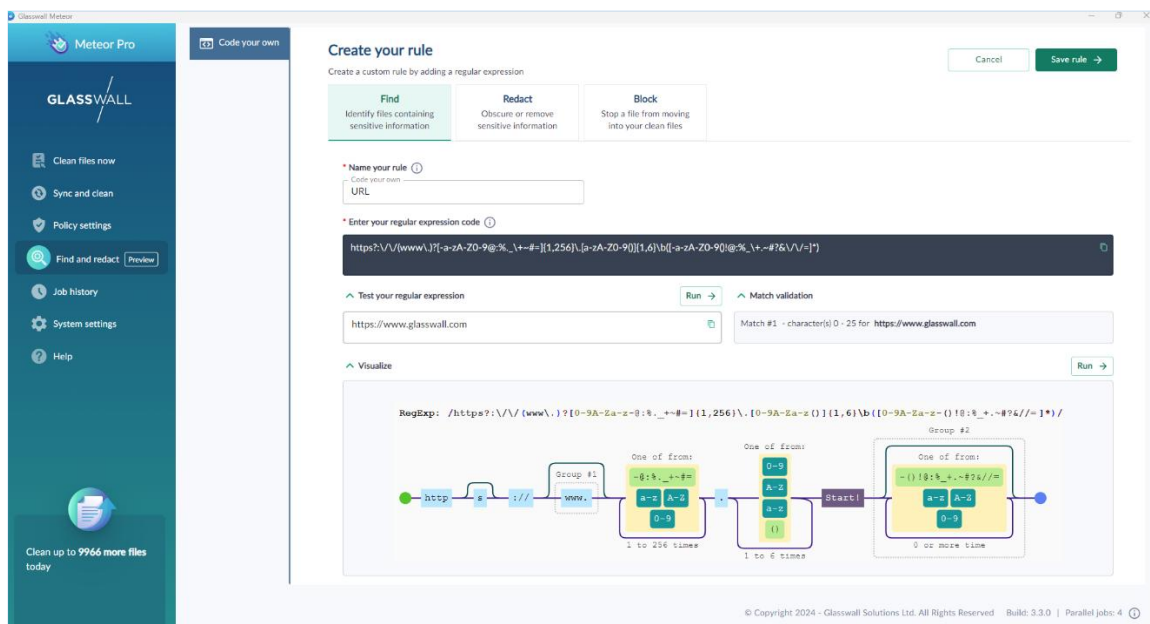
Glasswall Meteor

Meteor Pro

GLASSWALL

Clean files now

Sync and clean

Policy settings

Find and redact Preview

Job history

System settings

Help

Clean up to 9966 more files today

Code your own

Create your rule

Create a custom rule by adding a regular expression

Cancel

Save rule →

Find
Identify files containing sensitive information

Redact
Obscure or remove sensitive information

Block
Stop a file from moving into your clean files

* Name your rule ⓘ

Code your own
URL

* Enter your regular expression code ⓘ

https?:\/\/(www\.)?[-a-zA-Z0-9@:%._\+~#=]{1,256}\.[a-zA-Z0-9()]{1,6}\b([-a-zA-Z0-9()!@:%_\+.~#?&\/\/=]*)

^ Test your regular expression

Run →

^ Match validation

https://www.glasswall.com

Match #1 - character(s) 0 - 25 for https://www.glasswall.com

^ Visualize

Run →

RegExp: /https?:\/\/(www\.)?[0-9A-Za-z-@:%._+~#=]{1,256}\.[0-9A-Za-z()]{1,6}\b([0-9A-Za-z-()!@:%_+.~#?&//=]*)/

http s :// Group #1 www. One of from: -@:%._+~#= a-z A-Z 0-9 1 to 256 times . One of from: 0-9 A-Z a-z () 1 to 6 times Start! Group #2 One of from: -()!@:%_+.~#?&//= a-z A-Z 0-9 0 or more time

© Copyright 2024 - Glasswall Solutions Ltd. All Rights Reserved Build: 3.3.0 | Parallel jobs: 4 ⓘ